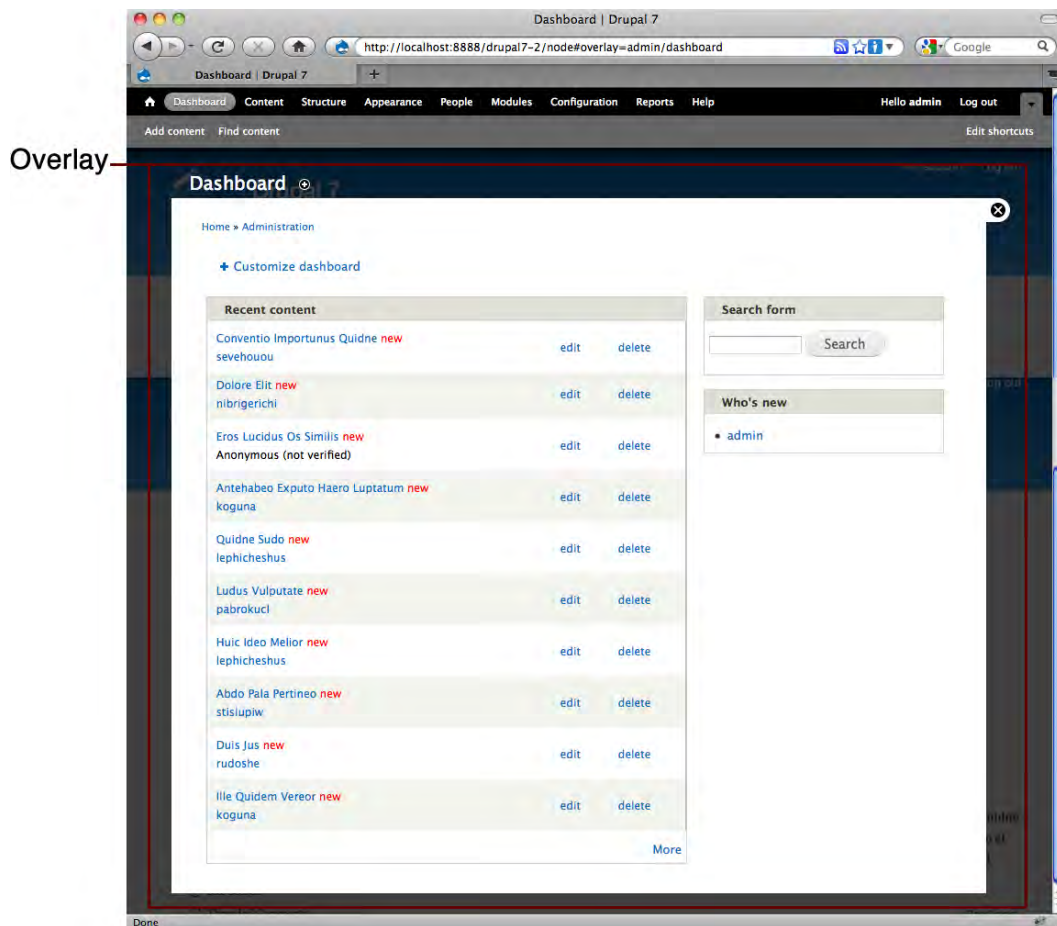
Dashboard | Drupal 7

http://localhost:8888/drupal7-2/node#overlay=admin/dashboard

Google

Dashboard | Drupal 7

Dashboard Content Structure Appearance People Modules Configuration Reports Help

Hello admin Log out

Add content Find content

Edit shortcuts

Overlay

Dashboard

Home » Administration

+ Customize dashboard

| Recent content | | |
|---|---|---|
| Conventio Importunus Quidne new sevehouou | edit | delete |
| Dolore Elit new nibrigerichi | edit | delete |
| Eros Lucidus Os Similis new Anonymous (not verified) | edit | delete |
| Antehabeo Exputo Haero Luptatum new koguna | edit | delete |
| Quidne Sudo new lephicheshus | edit | delete |
| Ludus Vulputate new pabrokucl | edit | delete |
| Huic Ideo Melior new lephicheshus | edit | delete |
| Abdo Pala Pertineo new stislupiw | edit | delete |
| Duis Jus new rudoshe | edit | delete |
| Ille Quidem Vereor new koguna | edit | delete |

More

Search form

Search

Who's new

• admin

Done